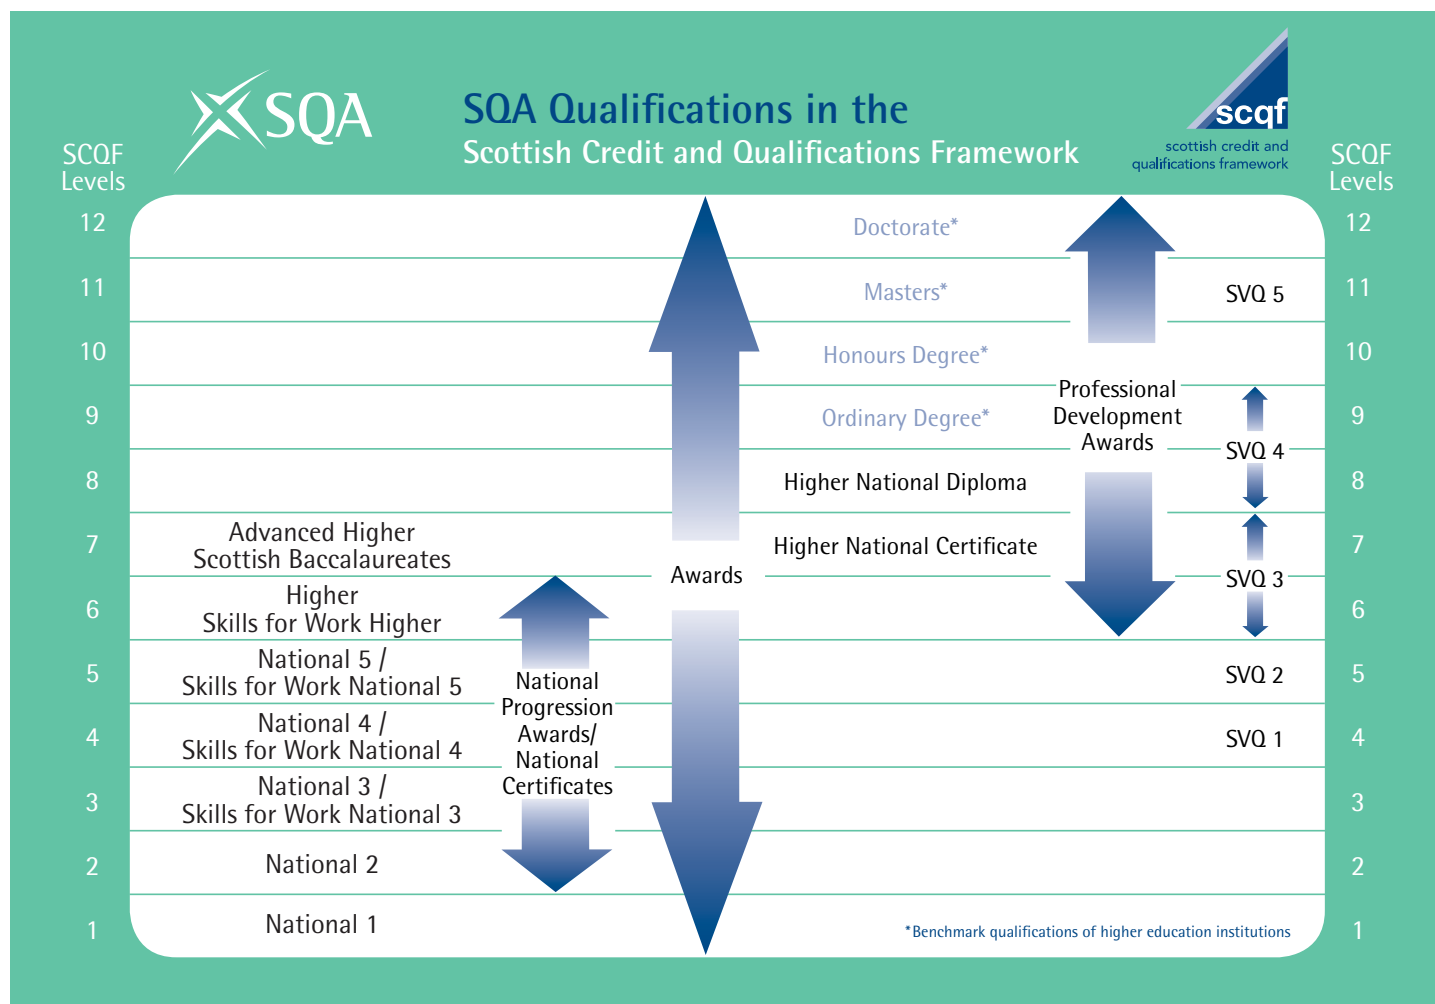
SQA

SQA Qualifications in the
Scottish Credit and Qualifications Framework

scqf
scottish credit and qualifications framework

SCQF Levels

SCQF Levels

| SCQF Levels | | | | | | SCQF Levels |
|---|---|---|---|---|---|---|
| 12 | | | | Doctorate* | | 12 |
| 11 | | | | Masters* | SVQ 5 | 11 |
| 10 | | | | Honours Degree* | | 10 |
| 9 | | | | Ordinary Degree* | Professional Development Awards | 9 |
| 8 | | | | Higher National Diploma | SVQ 4 | 8 |
| 7 | Advanced Higher Scottish Baccalaureates | | | Higher National Certificate | | 7 |
| 6 | Higher Skills for Work Higher | | Awards | | SVQ 3 | 6 |
| 5 | National 5 / Skills for Work National 5 | National Progression Awards/ National Certificates | | | SVQ 2 | 5 |
| 4 | National 4 / Skills for Work National 4 | | | | SVQ 1 | 4 |
| 3 | National 3 / Skills for Work National 3 | | | | | 3 |
| 2 | National 2 | | | | | 2 |
| 1 | National 1 | | | | | 1 |

*Benchmark qualifications of higher education institutions